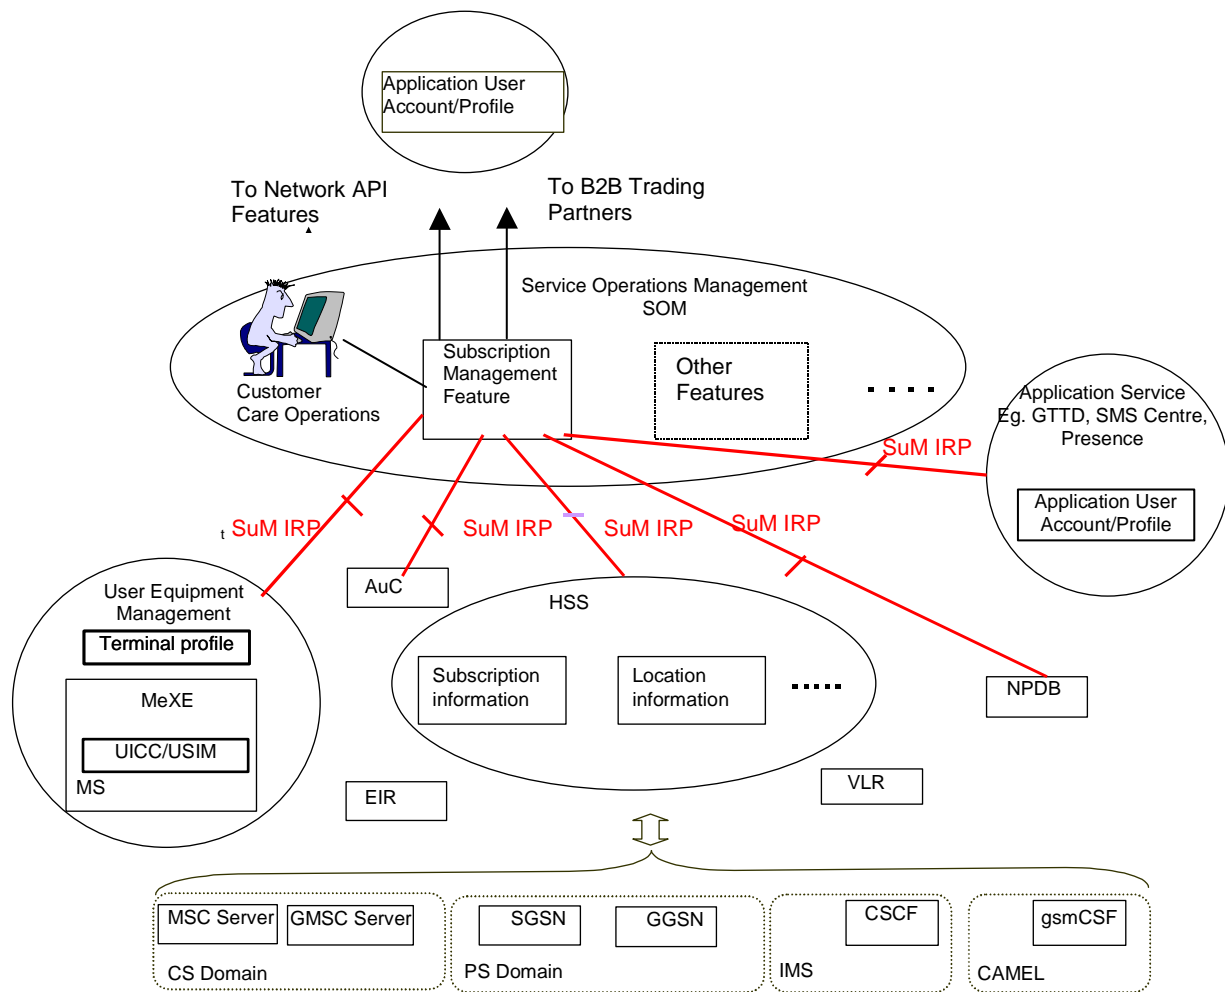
Application User Account/Profile

To Network API Features

To B2B Trading Partners

Service Operations Management SOM

Customer Care Operations

Subscription Management Feature

Other Features

. . . .

Application Service Eg. GTTD, SMS Centre, Presence

Application User Account/Profile

SuM IRP

t SuM IRP

SuM IRP

SuM IRP

SuM IRP

User Equipment Management

Terminal profile

MeXE

UICC/USIM

MS

AuC

HSS

Subscription information

Location information

.....

NPDB

EIR

VLR

MSC Server

GMSC Server

CS Domain

SGSN

GGSN

PS Domain

CSCF

IMS

gsmCSF

CAMEL